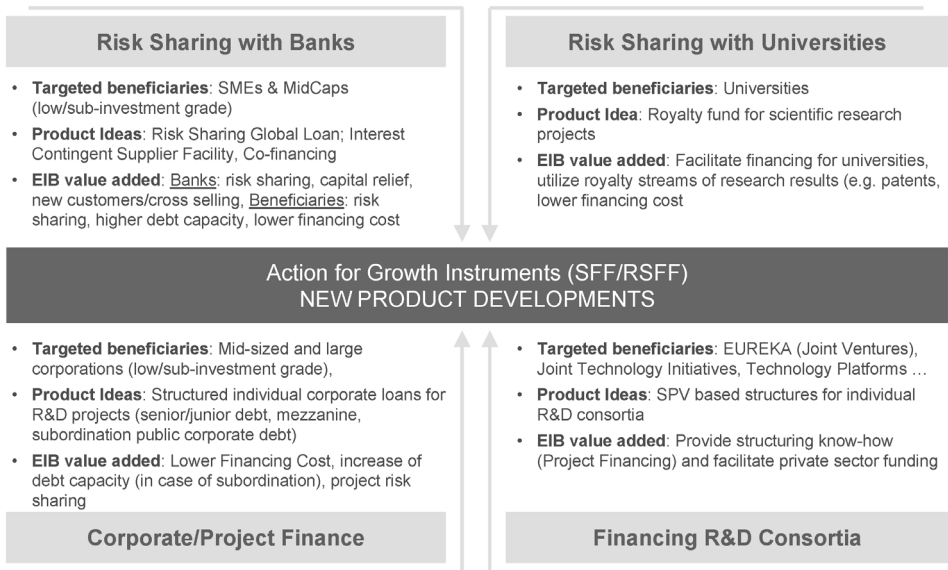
Risk Sharing with Banks

- **Targeted beneficiaries**: SMEs & MidCaps (low/sub-investment grade)
- **Product Ideas**: Risk Sharing Global Loan; Interest Contingent Supplier Facility, Co-financing
- **EIB value added**: Banks: risk sharing, capital relief, new customers/cross selling, Beneficiaries: risk sharing, higher debt capacity, lower financing cost

Risk Sharing with Universities

- **Targeted beneficiaries**: Universities
- **Product Idea**: Royalty fund for scientific research projects
- **EIB value added**: Facilitate financing for universities, utilize royalty streams of research results (e.g. patents, lower financing cost

Action for Growth Instruments (SFF/RSFF)
NEW PRODUCT DEVELOPMENTS

- **Targeted beneficiaries**: Mid-sized and large corporations (low/sub-investment grade),
- **Product Ideas**: Structured individual corporate loans for R&D projects (senior/junior debt, mezzanine, subordination public corporate debt)
- **EIB value added**: Lower Financing Cost, increase of debt capacity (in case of subordination), project risk sharing

Corporate/Project Finance

- **Targeted beneficiaries**: EUREKA (Joint Ventures), Joint Technology Initiatives, Technology Platforms …
- **Product Ideas**: SPV based structures for individual R&D consortia
- **EIB value added**: Provide structuring know-how (Project Financing) and facilitate private sector funding

Financing R&D Consortia